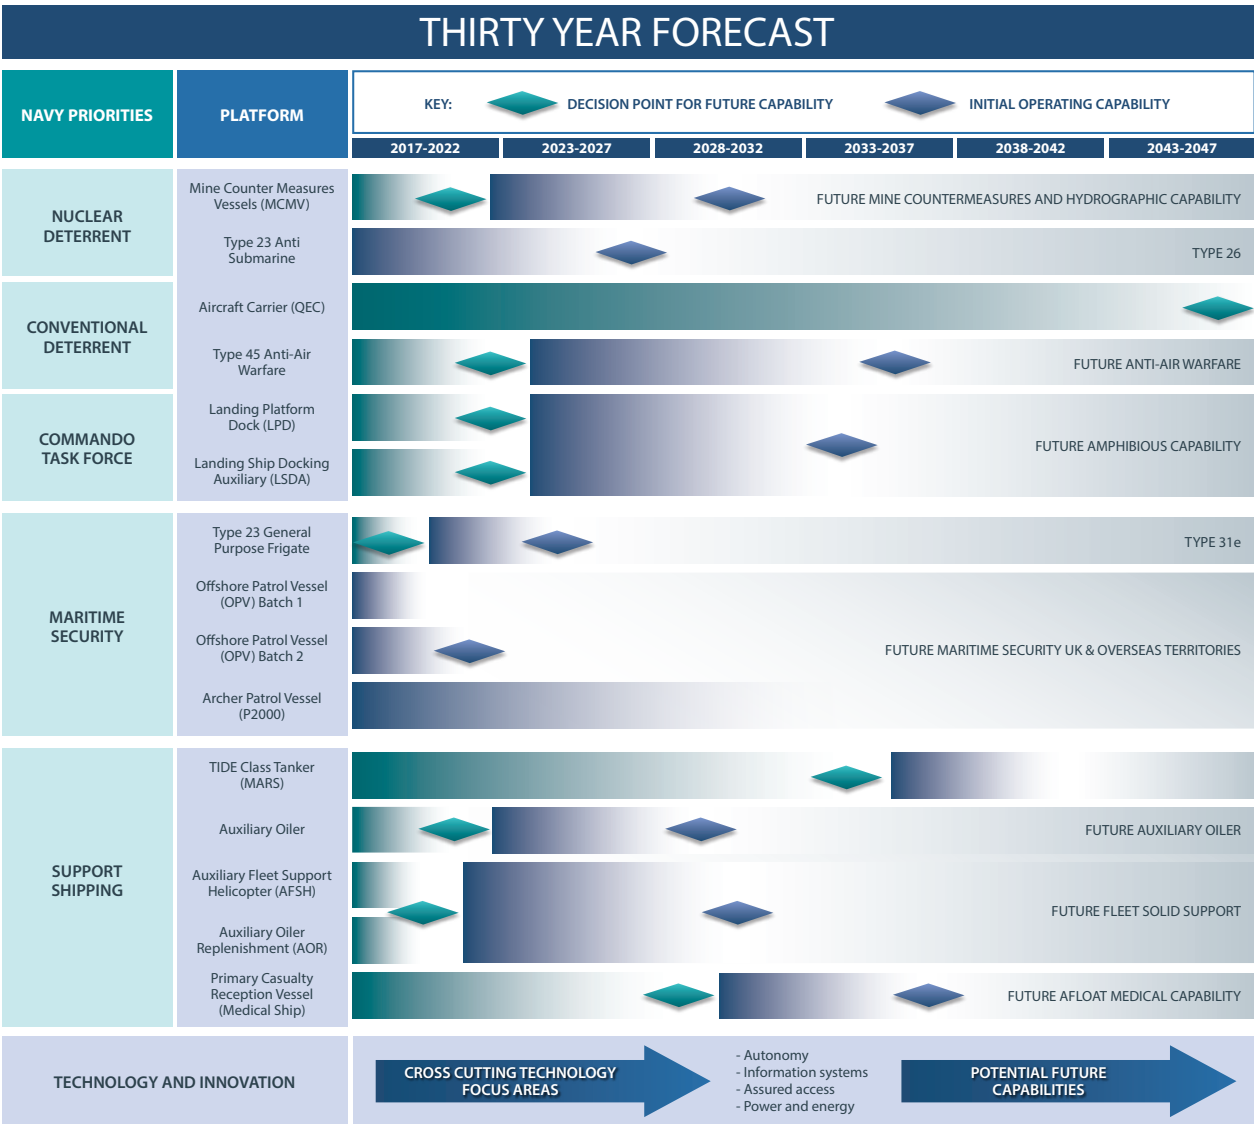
THIRTY YEAR FORECAST

NAVY PRIORITIES

PLATFORM

KEY: DECISION POINT FOR FUTURE CAPABILITY INITIAL OPERATING CAPABILITY

| 2017-2022 | 2023-2027 | 2028-2032 | 2033-2037 | 2038-2042 | 2043-2047 |
|---|---|---|---|---|---|

NUCLEAR DETERRENT

Mine Counter Measures Vessels (MCMV)

FUTURE MINE COUNTERMEASURES AND HYDROGRAPHIC CAPABILITY

Type 23 Anti Submarine

TYPE 26

CONVENTIONAL DETERRENT

Aircraft Carrier (QEC)

Type 45 Anti-Air Warfare

FUTURE ANTI-AIR WARFARE

COMMANDO TASK FORCE

Landing Platform Dock (LPD)

Landing Ship Docking Auxiliary (LSDA)

FUTURE AMPHIBIOUS CAPABILITY

MARITIME SECURITY

Type 23 General Purpose Frigate

TYPE 31e

Offshore Patrol Vessel (OPV) Batch 1

Offshore Patrol Vessel (OPV) Batch 2

Archer Patrol Vessel (P2000)

FUTURE MARITIME SECURITY UK & OVERSEAS TERRITORIES

SUPPORT SHIPPING

TIDE Class Tanker (MARS)

Auxiliary Oiler

FUTURE AUXILIARY OILER

Auxiliary Fleet Support Helicopter (AFSH)

Auxiliary Oiler Replenishment (AOR)

FUTURE FLEET SOLID SUPPORT

Primary Casualty Reception Vessel (Medical Ship)

FUTURE AFLOAT MEDICAL CAPABILITY

TECHNOLOGY AND INNOVATION

CROSS CUTTING TECHNOLOGY FOCUS AREAS

- Autonomy
- Information systems
- Assured access
- Power and energy

POTENTIAL FUTURE CAPABILITIES